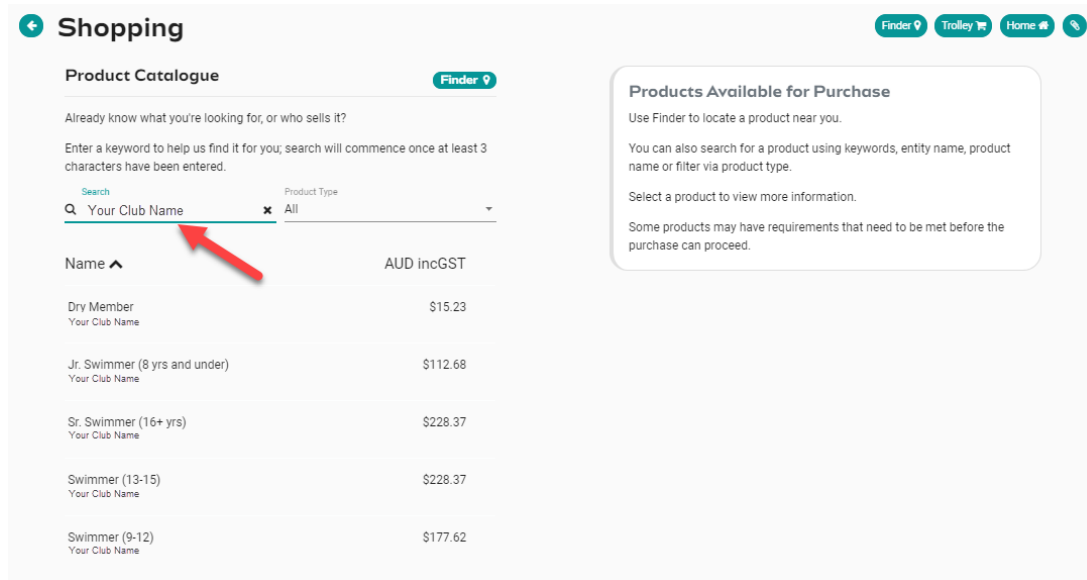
Shopping

Finder Trolley Home

Product Catalogue

Finder

Already know what you're looking for, or who sells it?

Enter a keyword to help us find it for you; search will commence once at least 3 characters have been entered.

Search
Your Club Name

Product Type
All

| Name | AUD incGST |
|---|---|
| Dry Member<br>Your Club Name | $15.23 |
| Jr. Swimmer (8 yrs and under)<br>Your Club Name | $112.68 |
| Sr. Swimmer (16+ yrs)<br>Your Club Name | $228.37 |
| Swimmer (13-15)<br>Your Club Name | $228.37 |
| Swimmer (9-12)<br>Your Club Name | $177.62 |

Products Available for Purchase

Use Finder to locate a product near you.

You can also search for a product using keywords, entity name, product name or filter via product type.

Select a product to view more information.

Some products may have requirements that need to be met before the purchase can proceed.